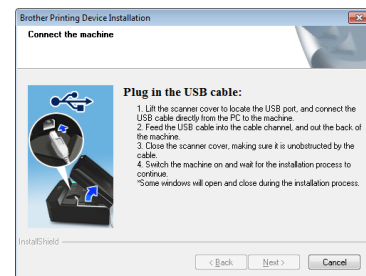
Brother Printing Device Installation

Connect the machine

Plug in the USB cable:

1. Lift the scanner cover to locate the USB port, and connect the USB cable directly from the PC to the machine.
2. Feed the USB cable into the cable channel, and out the back of the machine.
3. Close the scanner cover, making sure it is unobstructed by the cable.
4. Switch the machine on and wait for the installation process to continue.
*Some windows will open and close during the installation process.

InstallShield

< Back

Next >

Cancel